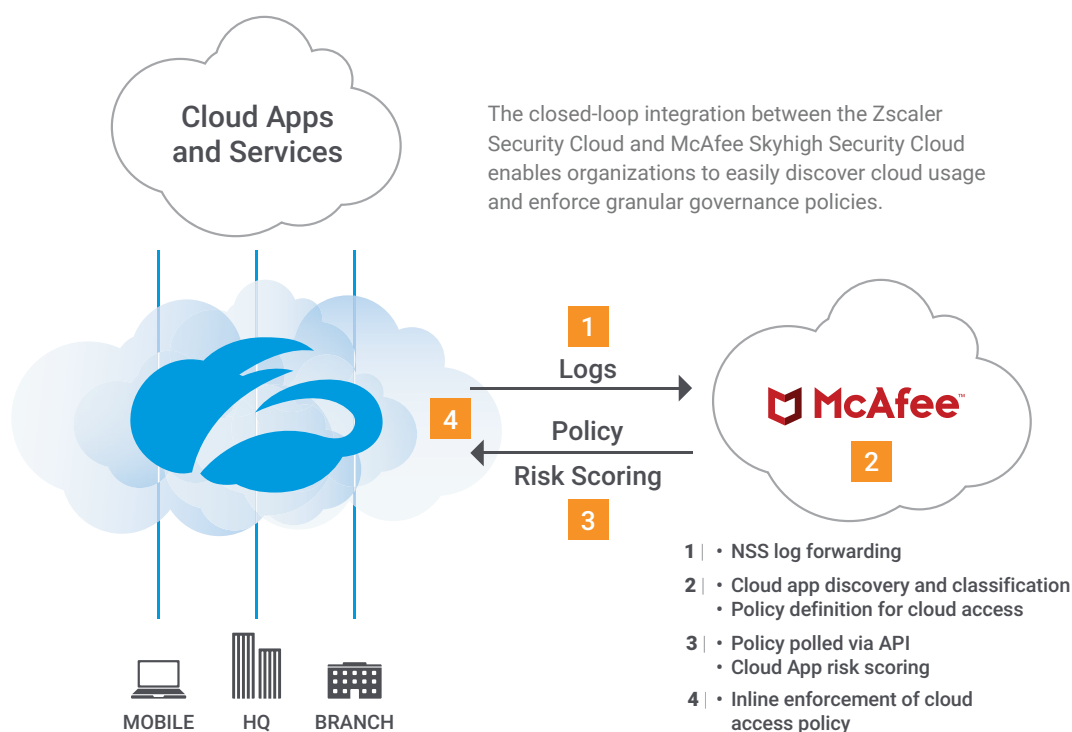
Cloud Apps and Services

The closed-loop integration between the Zscaler Security Cloud and McAfee Skyhigh Security Cloud enables organizations to easily discover cloud usage and enforce granular governance policies.

1

Logs

4

Policy

Risk Scoring

3

McAfee™

2

1 | • NSS log forwarding

2 | • Cloud app discovery and classification
• Policy definition for cloud access

3 | • Policy polled via API
• Cloud App risk scoring

4 | • Inline enforcement of cloud access policy

MOBILE HQ BRANCH